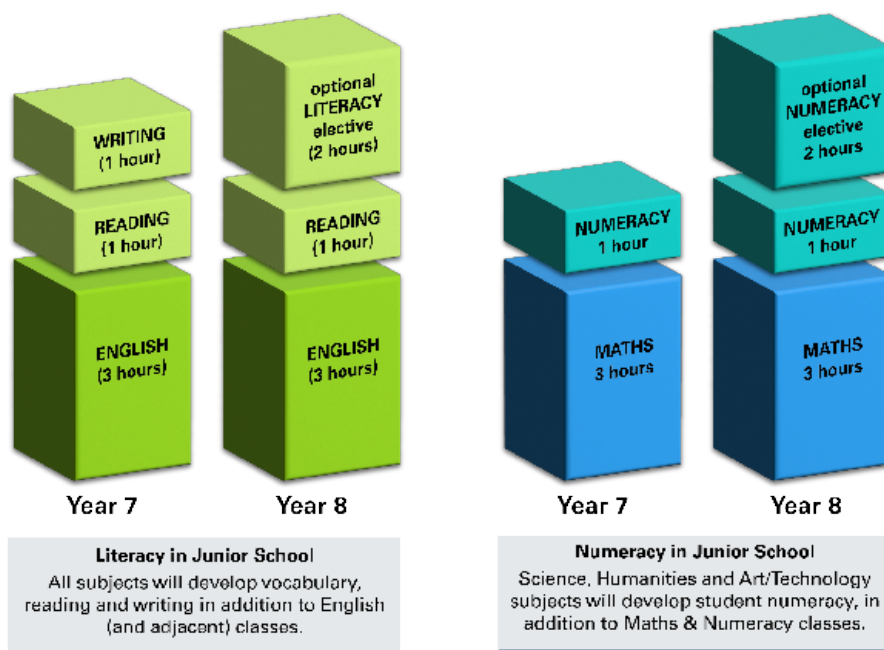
WRITING
(1 hour)

READING
(1 hour)

ENGLISH
(3 hours)

Year 7

optional
LITERACY
elective
(2 hours)

READING
(1 hour)

ENGLISH
(3 hours)

Year 8

Literacy in Junior School
All subjects will develop vocabulary, reading and writing in addition to English (and adjacent) classes.

NUMERACY
1 hour

MATHS
3 hours

Year 7

optional
NUMERACY
elective
2 hours

NUMERACY
1 hour

MATHS
3 hours

Year 8

Numeracy in Junior School
Science, Humanities and Art/Technology subjects will develop student numeracy, in addition to Maths & Numeracy classes.